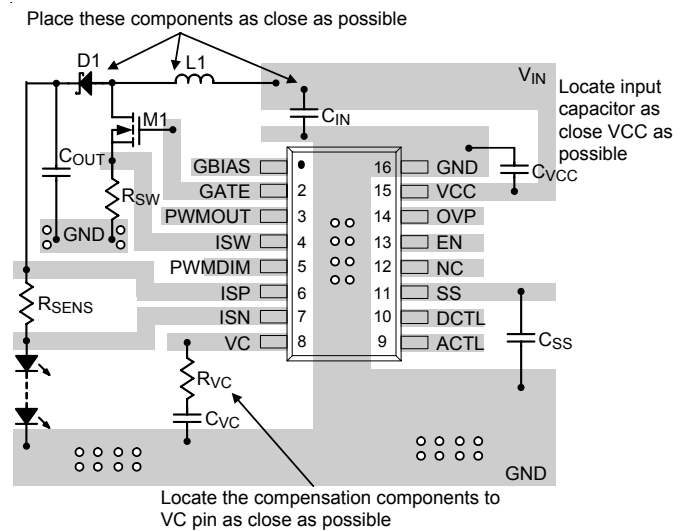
Place these components as close as possible

D1

L1

$V_{IN}$

Locate input capacitor as close VCC as possible

M1

$C_{IN}$

$C_{OUT}$

$R_{SW}$

GND

GBIAS

GATE

PWMOUT

ISW

PWMDIM

ISP

ISN

VC

1

2

3

4

5

6

7

8

16

15

14

13

12

11

10

9

GND

VCC

OVP

EN

NC

SS

DCTL

ACTL

$C_{VCC}$

$R_{SENS}$

$C_{SS}$

$R_{VC}$

$C_{VC}$

GND

Locate the compensation components to VC pin as close as possible